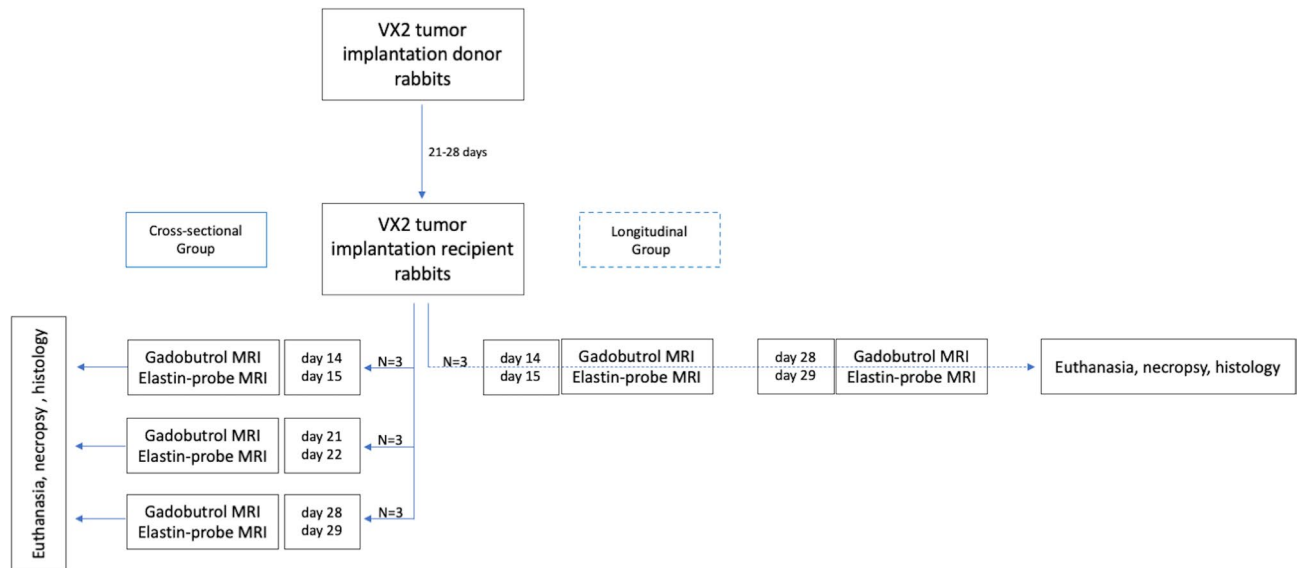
VX2 tumor implantation donor rabbits

21-28 days

Cross-sectional Group

VX2 tumor implantation recipient rabbits

Longitudinal Group

Euthanasia, necropsy , histology

Gadobutrol MRI
Elastin-probe MRI

day 14
day 15

N=3

N=3

day 14
day 15

Gadobutrol MRI
Elastin-probe MRI

day 28
day 29

Gadobutrol MRI
Elastin-probe MRI

Euthanasia, necropsy, histology

Gadobutrol MRI
Elastin-probe MRI

day 21
day 22

N=3

Gadobutrol MRI
Elastin-probe MRI

day 28
day 29

N=3